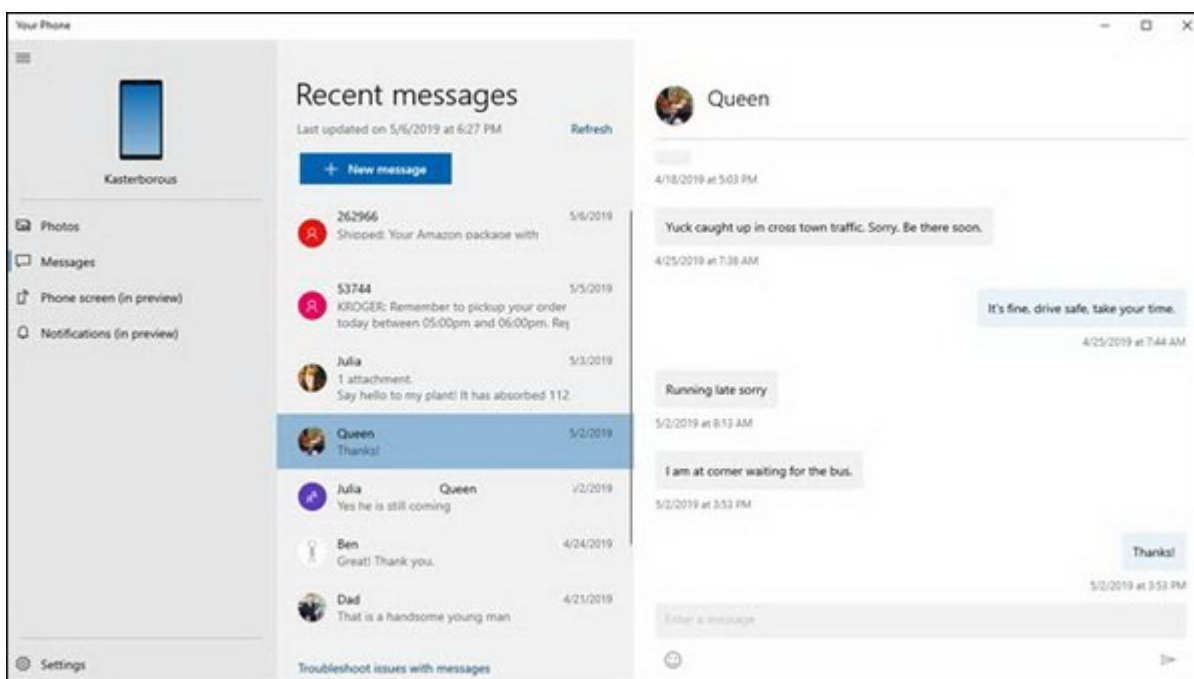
Your Phone

Kasterborous

Photos

Messages

Phone screen (in preview)

Notifications (in preview)

Settings

Recent messages

Last updated on 5/6/2019 at 6:27 PM

Refresh

+ New message

262966
Shipped: Your Amazon package with
5/6/2019

53744
KROGER: Remember to pickup your order today between 05:00pm and 06:00pm. Re
5/5/2019

Julia
1 attachment.
Say hello to my plant! It has absorbed 112
5/3/2019

Queen
Thanks!
5/2/2019

Julia Queen
Yes he is still coming
/2/2019

Ben
Great! Thank you.
4/24/2019

Dad
That is a handsome young man
4/21/2019

Troubleshoot issues with messages

Queen

4/18/2019 at 5:03 PM

Yuck caught up in cross town traffic. Sorry. Be there soon.

4/25/2019 at 7:38 AM

It's fine, drive safe, take your time.

4/25/2019 at 7:44 AM

Running late sorry

5/2/2019 at 8:13 AM

I am at corner waiting for the bus.

5/2/2019 at 3:53 PM

Thanks!

5/2/2019 at 3:53 PM

Enter a message